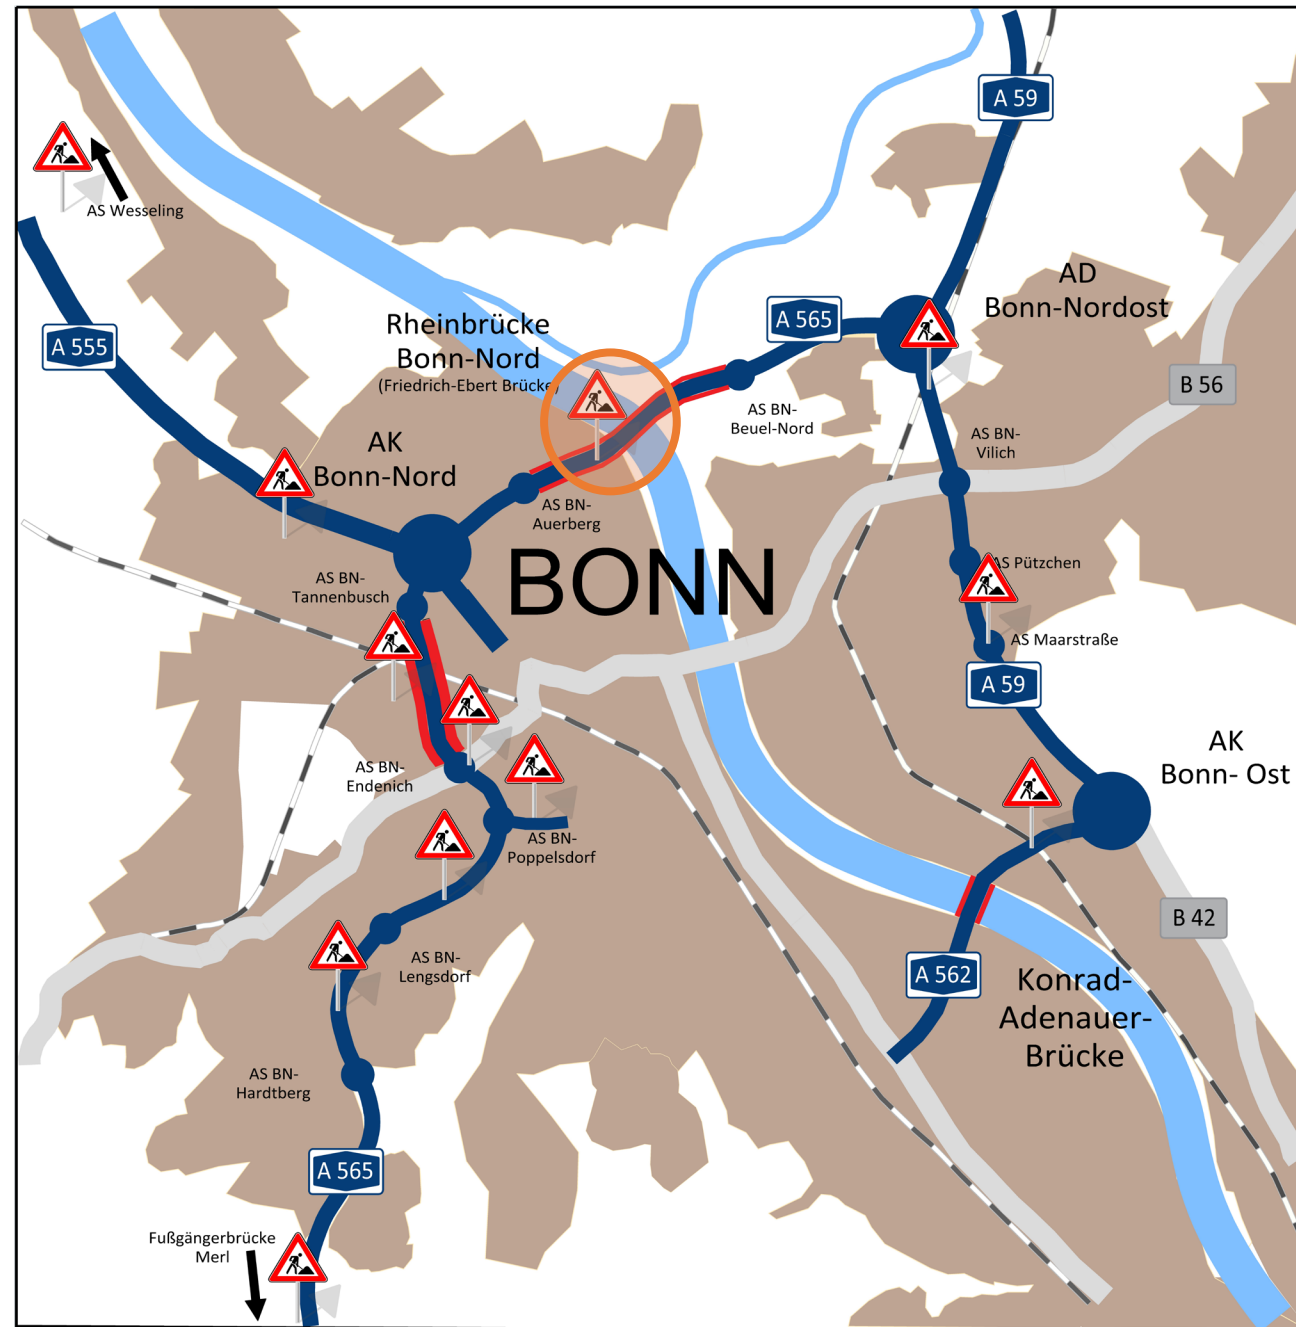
AS Wesseling

A 59

A 555

Rheinbrücke
Bonn-Nord
(Friedrich-Ebert Brücke)

A 565

AD
Bonn-Nordost

B 56

AS BN-
Beuel-Nord

AS BN-
Vilich

AK
Bonn-Nord

AS BN-
Auerberg

BONN

AS Pützchen

AS BN-
Tannenbusch

AS Maarstraße

A 59

AK
Bonn- Ost

AS BN-
Endenich

AS BN-
Poppelsdorf

B 42

AS BN-
Lengsdorf

A 562

Konrad-
Adenauer-
Brücke

AS BN-
Hardtberg

A 565

Fußgängerbrücke
Merl